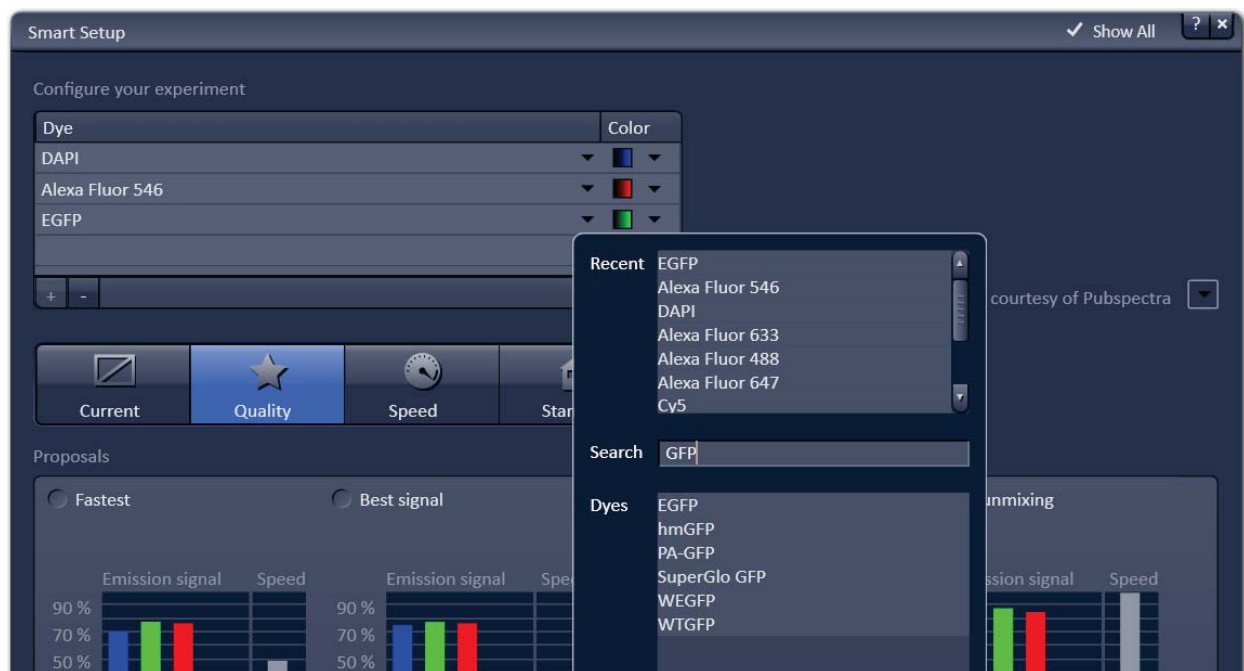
Smart Setup

✓ Show All

? ×

Configure your experiment

| Dye | Color |
|---|---|
| DAPI | |
| Alexa Fluor 546 | |
| EGFP | |

+ -

courtesy of Pubspectra

Current

Quality

Speed

Star

Proposals

Fastest

Best signal

nmixing

Emission signal

Speed

90 %

70 %

50 %

Emission signal

Spe

90 %

70 %

50 %

ssion signal

Speed

Recent

EGFP
Alexa Fluor 546
DAPI
Alexa Fluor 633
Alexa Fluor 488
Alexa Fluor 647
Cy5

Search

GFP

Dyes

EGFP
hmGFP
PA-GFP
SuperGlo GFP
WEGFP
WTGFP